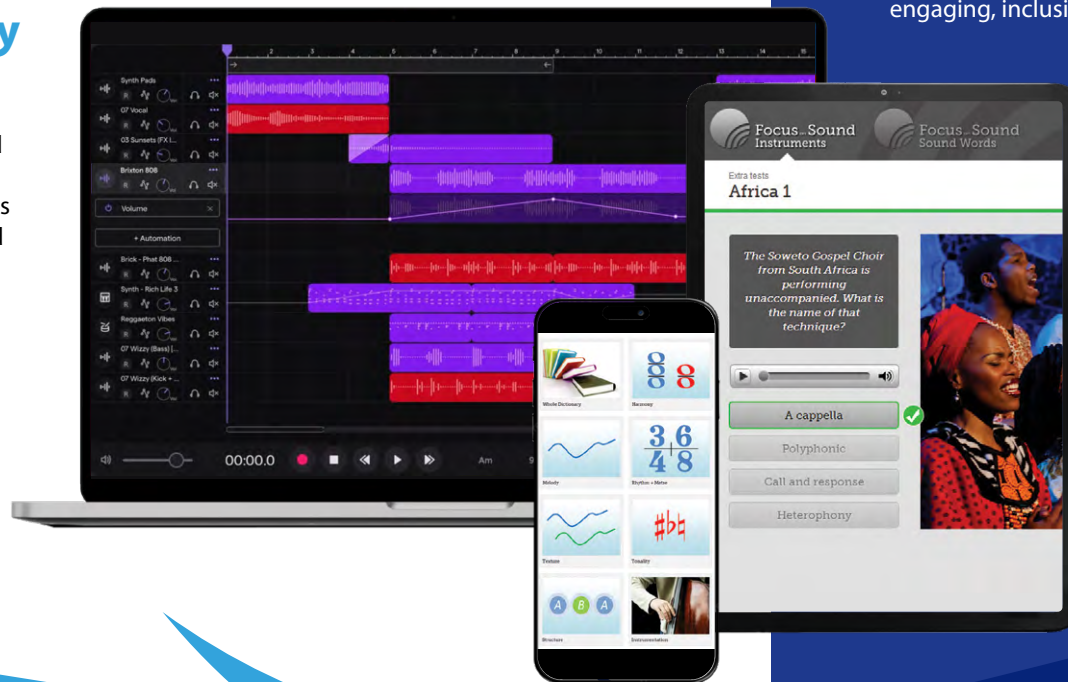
y

l

s
l

engaging, inclusi

Synth Pads
07 Vocal
03 Sunsets (FX) I...
Brixton 808
Volume
+ Automation
Brick - Phat 808 ...
Synth - Rich Life 3
Reggaeton Vibes
07 Wizzy (Bass) [...
07 Wizzy (Kick + ...

00:00.0
Am

Focus on Sound Instruments
Focus on Sound Sound Words

Extra tests
Africa 1

The Soweto Gospel Choir from South Africa is performing unaccompanied. What is the name of that technique?

A cappella
Polyphonic
Call and response
Heterophony

Whole Dictionary
Harmony
Melody
Rhythm + Metre
Texture
Tonality
Structure
Instrumentation

A B A